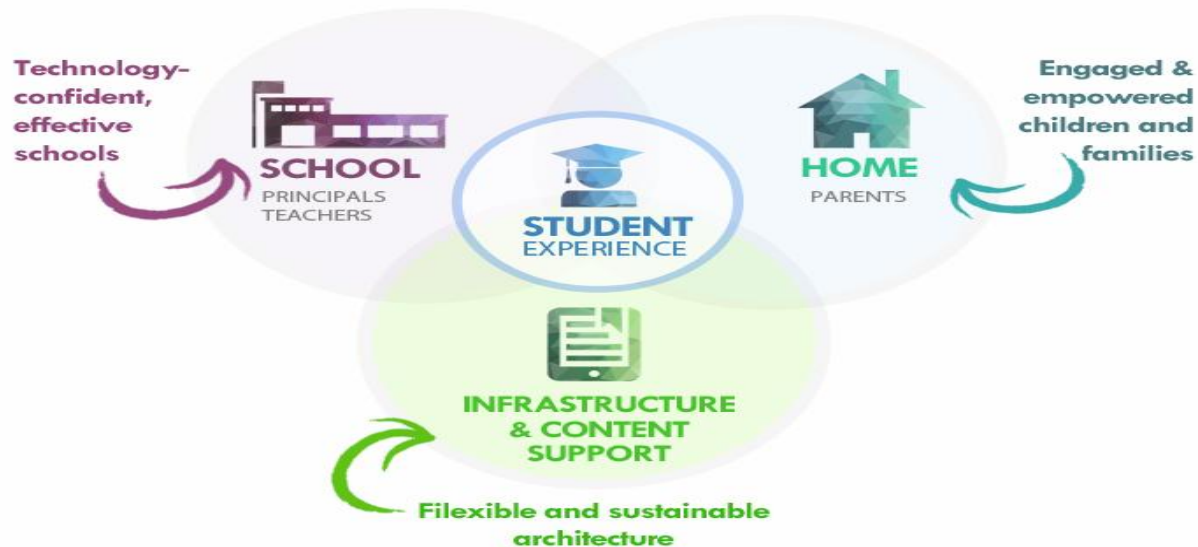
Technology-confident, effective schools

SCHOOL
PRINCIPALS
TEACHERS

STUDENT
EXPERIENCE

HOME
PARENTS

Engaged & empowered children and families

INFRASTRUCTURE & CONTENT SUPPORT

Filexible and sustainable architecture